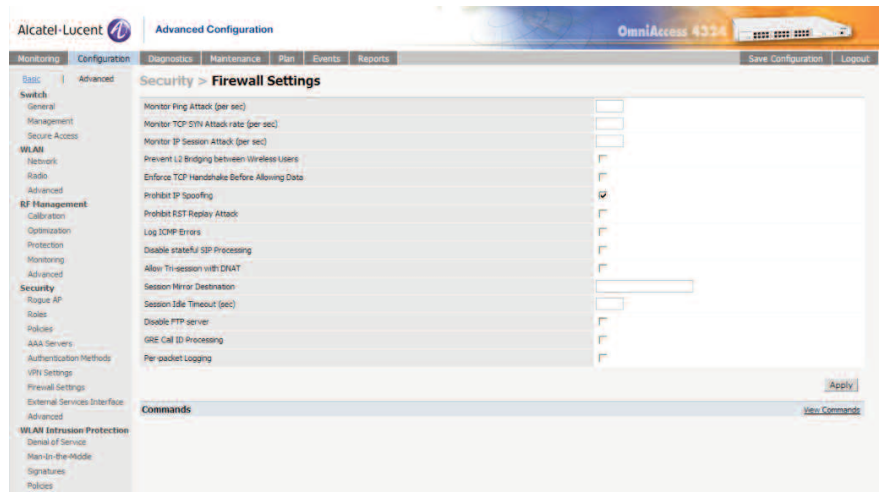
Alcatel-Lucent

Advanced Configuration

OmniAccess 4324

Monitoring | Configuration | Diagnostics | Maintenance | Plan | Events | Reports

Save Configuration | Logout

Basic | Advanced

Switch
General
Management
Secure Access
WLAN
Network
Radio
Advanced
RF Management
Calibration
Optimization
Protection
Monitoring
Advanced
Security
Rogue AP
Roles
Policies
AAA Servers
Authentication Methods
VPN Settings
Firewall Settings
External Services Interface
Advanced
WLAN Intrusion Protection
Denial of Service
Man-In-the-Middle
Signatures
Policies

Security > Firewall Settings

Monitor Ping Attack (per sec)
Monitor TCP SYN Attack rate (per sec)
Monitor IP Session Attack (per sec)
Prevent L2 Bridging between Wireless Users
Enforce TCP Handshake Before Allowing Data
Prohibit IP Spoofing
Prohibit RST Replay Attack
Log ICMP Errors
Disable stateful SIP Processing
Allow Tri-session with DNAT
Session Mirror Destination
Session Idle Timeout (sec)
Disable FTP server
GRE Call ID Processing
Per-packet Logging

Apply

Commands

View Commands